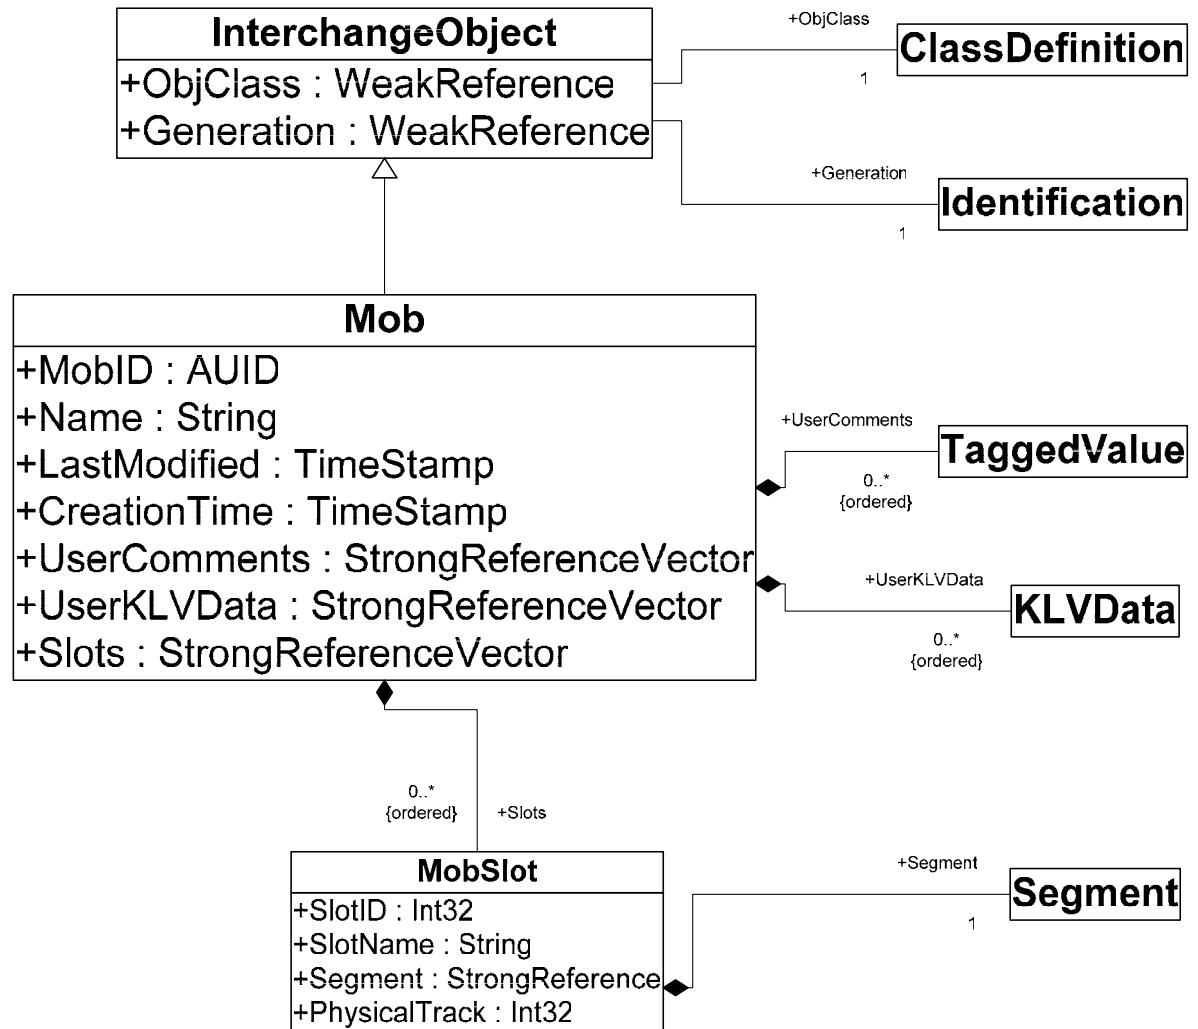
InterchangeObject
+ObjClass : WeakReference
+Generation : WeakReference

+ObjClass
1
ClassDefinition

+Generation
1
Identification

Mob
+MobID : AUID
+Name : String
+LastModified : TimeStamp
+CreationTime : TimeStamp
+UserComments : StrongReferenceVector
+UserKLVData : StrongReferenceVector
+Slots : StrongReferenceVector

+UserComments
0..*
{ordered}
TaggedValue

+UserKLVData
0..*
{ordered}
KLVData

0..*
{ordered}
+Slots

MobSlot
+SlotID : Int32
+SlotName : String
+Segment : StrongReference
+PhysicalTrack : Int32

+Segment
1
Segment